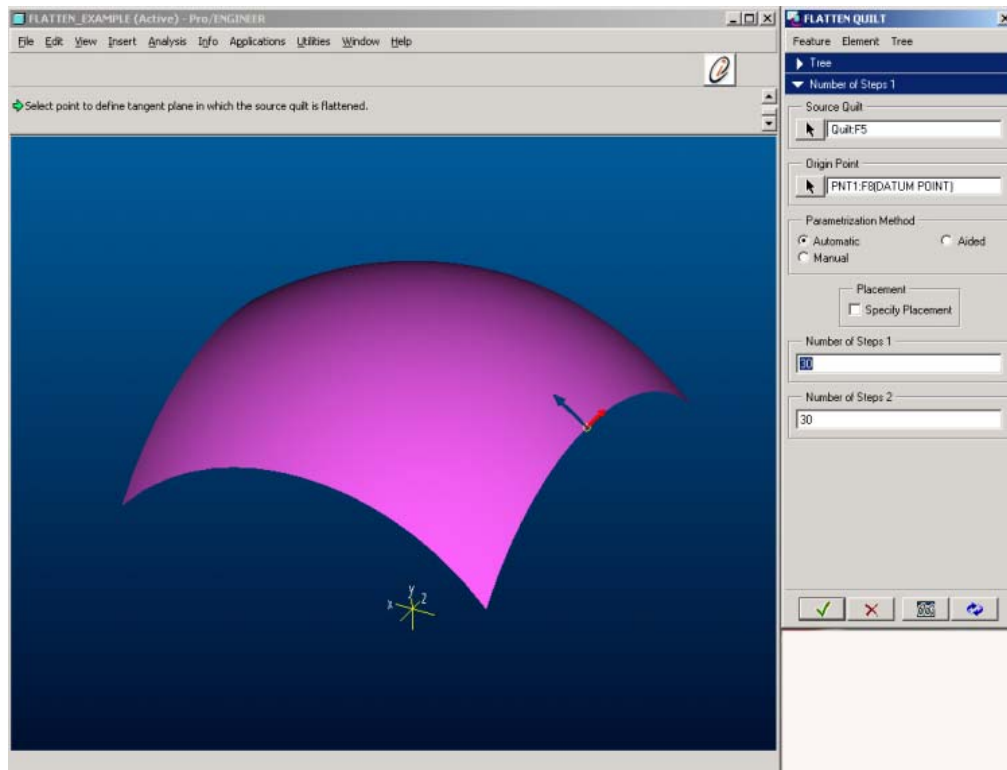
FLATTEN_EXAMPLE (Active) - Pro/ENGINEER

File Edit View Insert Analysis Info Applications Utilities Window Help

Select point to define tangent plane in which the source quilt is flattened.

x y z

FLATTEN QUILT

Feature Element Tree

Tree

Number of Steps 1

Source Quilt

Quilt:F5

Origin Point

PNT1:F8(DATUM POINT)

Parametrization Method

Automatic

Aided

Manual

Placement

Specify Placement

Number of Steps 1

30

Number of Steps 2

30